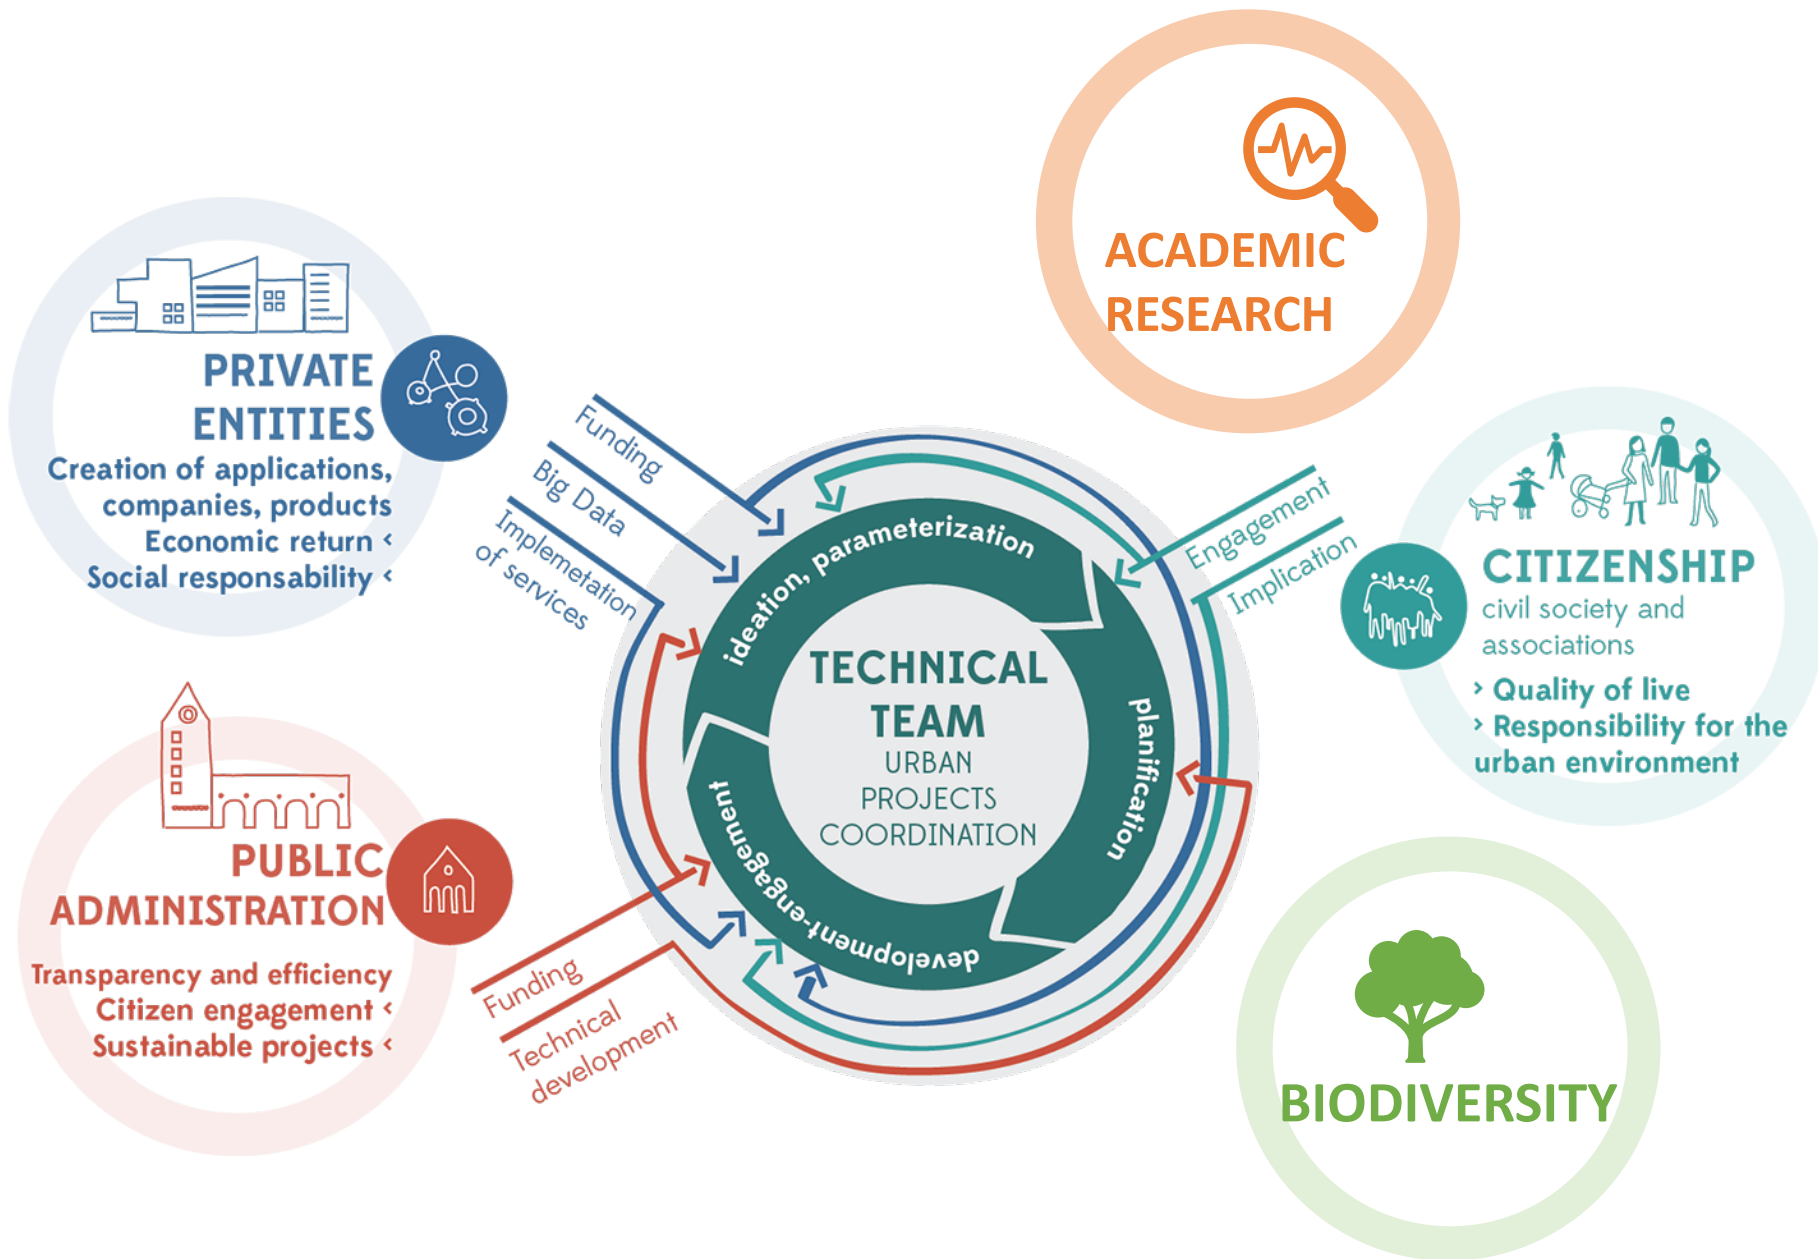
ACADEMIC RESEARCH

PRIVATE ENTITIES
Creation of applications, companies, products
Economic return ‹
Social responsability ‹

Funding
Big Data
Implementation of services

TECHNICAL TEAM
URBAN PROJECTS COORDINATION

ideation, parameterization
planification
development-engagement

Engagement
Implication

CITIZENSHIP
civil society and associations
› Quality of live
› Responsibility for the urban environment

PUBLIC ADMINISTRATION
Transparency and efficiency
Citizen engagement ‹
Sustainable projects ‹

Funding
Technical development

BIODIVERSITY